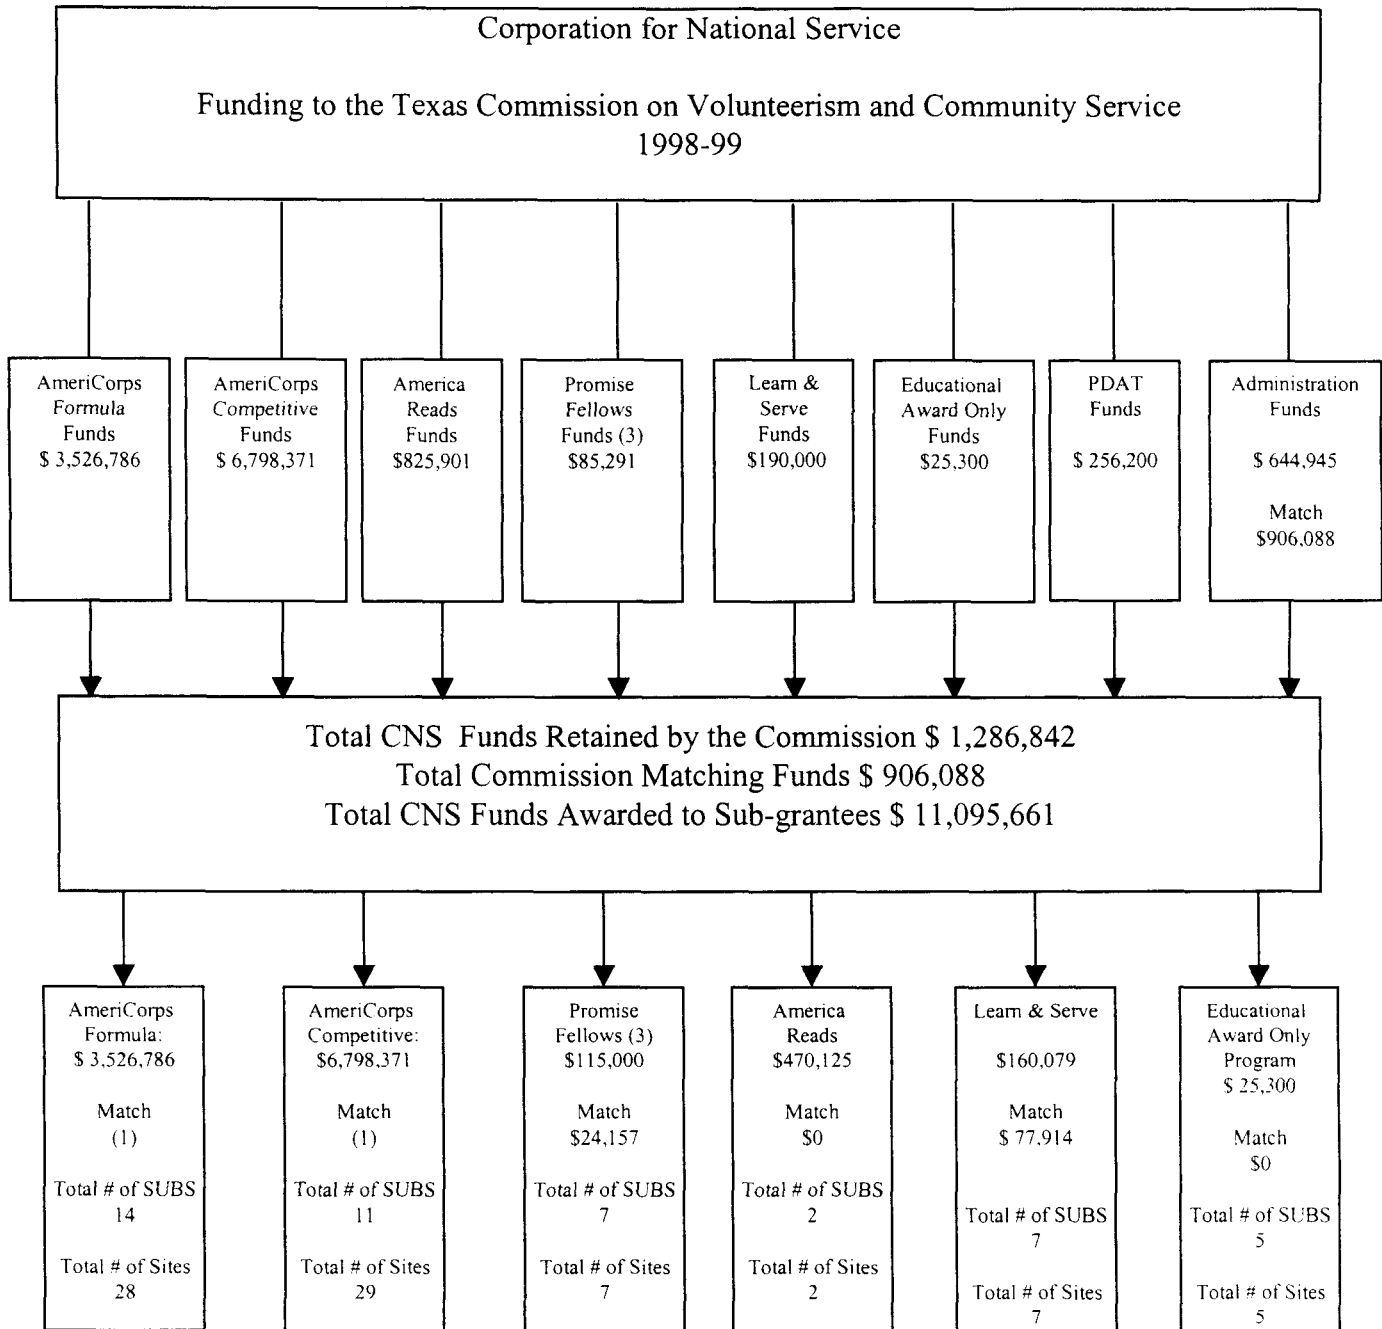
Corporation for National Service

Funding to the Texas Commission on Volunteerism and Community Service
1998-99

AmeriCorps Formula Funds
$ 3,526,786

AmeriCorps Competitive Funds
$ 6,798,371

America Reads Funds
$825,901

Promise Fellows Funds (3)
$85,291

Learn & Serve Funds
$190,000

Educational Award Only Funds
$25,300

PDAT Funds
$ 256,200

Administration Funds
$ 644,945

Match
$906,088

Total CNS Funds Retained by the Commission $ 1,286,842
Total Commission Matching Funds $ 906,088
Total CNS Funds Awarded to Sub-grantees $ 11,095,661

AmeriCorps Formula:
$ 3,526,786

Match
(1)

Total # of SUBS
14

Total # of Sites
28

AmeriCorps Competitive:
$6,798,371

Match
(1)

Total # of SUBS
11

Total # of Sites
29

Promise Fellows (3)
$115,000

Match
$24,157

Total # of SUBS
7

Total # of Sites
7

America Reads
$470,125

Match
$0

Total # of SUBS
2

Total # of Sites
2

Learn & Serve

$160,079

Match
$ 77,914

Total # of SUBS
7

Total # of Sites
7

Educational Award Only Program
$ 25,300

Match
$0

Total # of SUBS
5

Total # of Sites
5